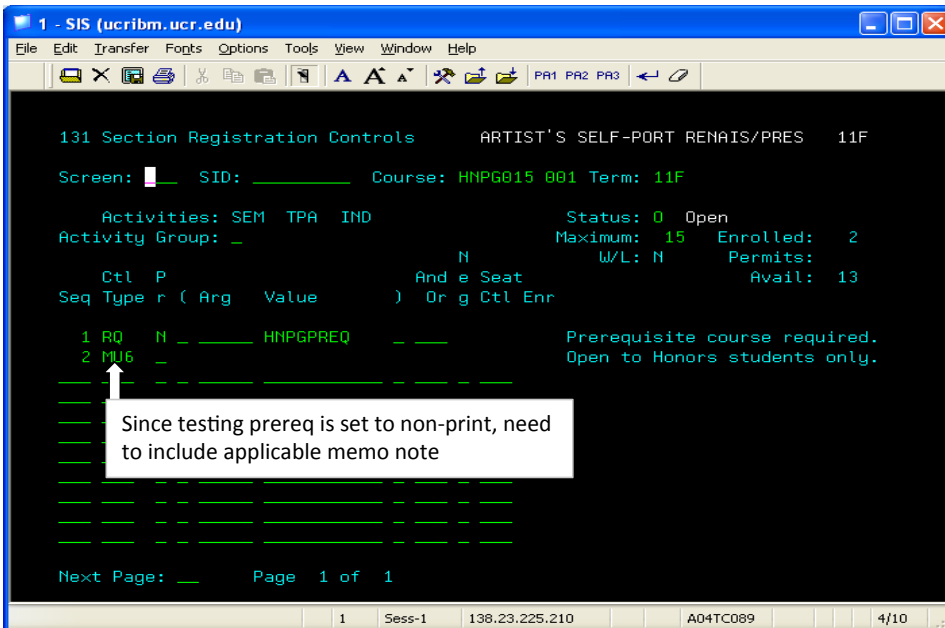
1 - SIS (ucribm.ucr.edu)

File Edit Transfer Fonts Options Tools View Window Help

PA1 PA2 PA3

131 Section Registration Controls ARTIST'S SELF-PORT RENAIS/PRES 11F

Screen: \_\_ SID: \_\_\_\_\_\_\_\_\_ Course: HNPG015 001 Term: 11F

Activities: SEM TPA IND Status: O Open
Activity Group: \_ Maximum: 15 Enrolled: 2
N W/L: N Permits:
Ctl P And e Seat Avail: 13
Seq Type r ( Arg Value ) Or g Ctl Enr

1 RQ N \_ \_\_\_\_\_\_ HNPGPREQ \_ \_\_\_ Prerequisite course required.
2 MU6 \_ Open to Honors students only.

Since testing prereq is set to non-print, need to include applicable memo note

Next Page: \_\_ Page 1 of 1

1 Sess-1 138.23.225.210 A04TC089 4/10